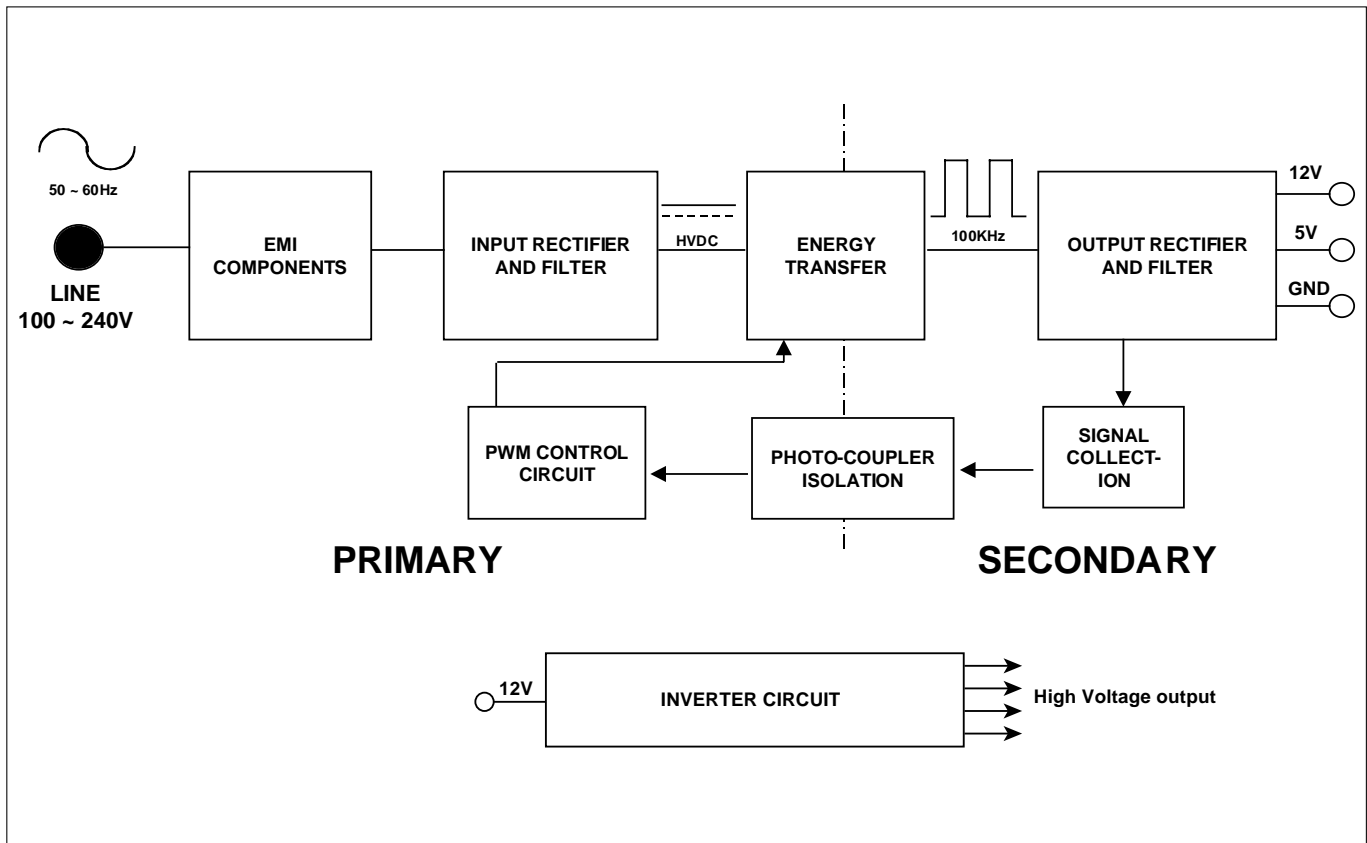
50 ~ 60Hz

LINE
100 ~ 240V

EMI COMPONENTS

INPUT RECTIFIER AND FILTER

HVDC

ENERGY TRANSFER

100KHz

OUTPUT RECTIFIER AND FILTER

12V

5V

GND

PWM CONTROL CIRCUIT

PHOTO-COUPLER ISOLATION

SIGNAL COLLECT-ION

PRIMARY

SECONDARY

12V

INVERTER CIRCUIT

High Voltage output